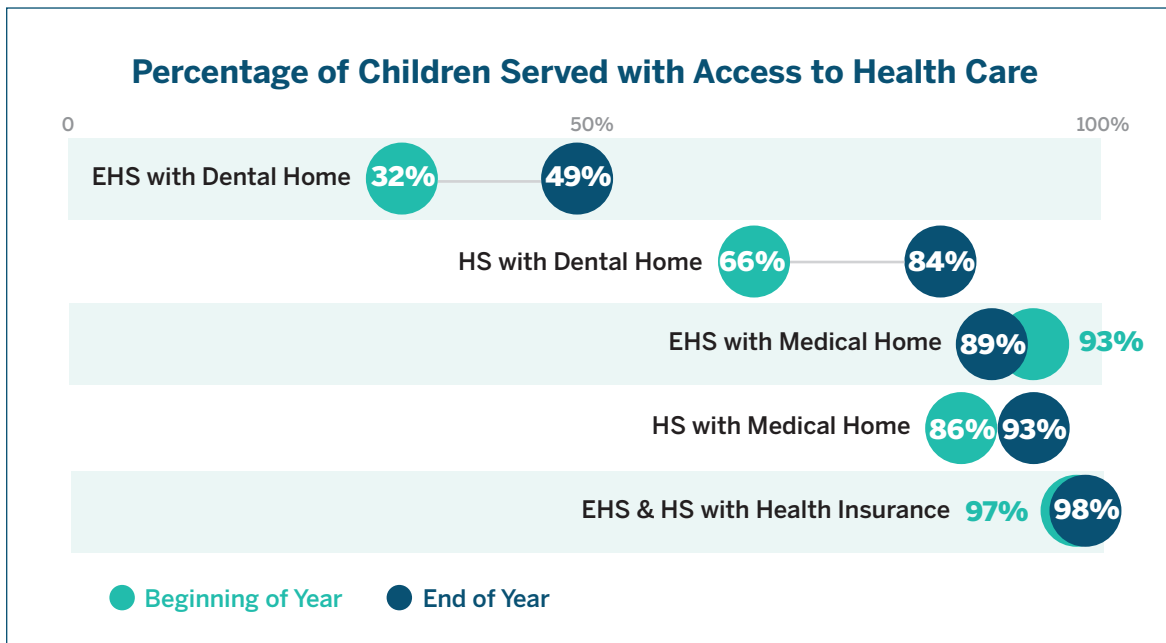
Percentage of Children Served with Access to Health Care

0 50% 100%

EHS with Dental Home 32% 49%

HS with Dental Home 66% 84%

EHS with Medical Home 89% 93%

HS with Medical Home 86% 93%

EHS & HS with Health Insurance 97% 98%

Beginning of Year End of Year